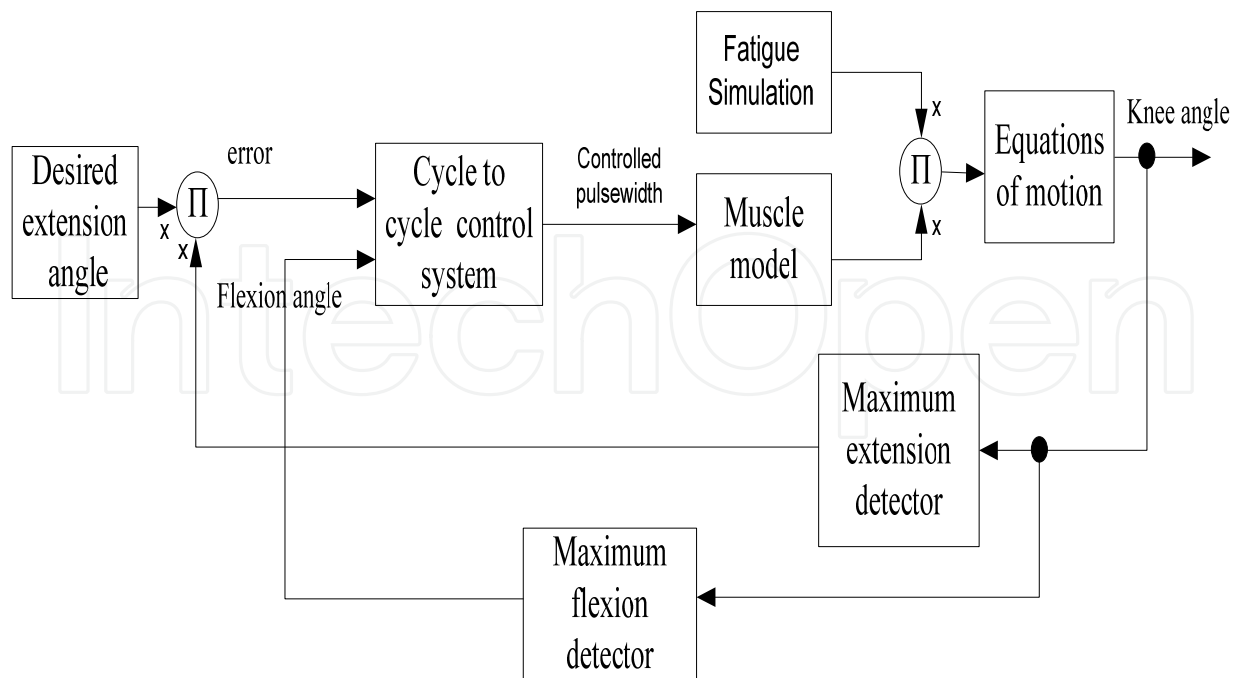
Fatigue Simulation

Desired extension angle

x

$\Pi$

x

error

Flexion angle

Cycle to cycle control system

Controlled pulsewidth

Muscle model

x

$\Pi$

x

Equations of motion

Knee angle

Maximum extension detector

Maximum flexion detector

IntechOpen